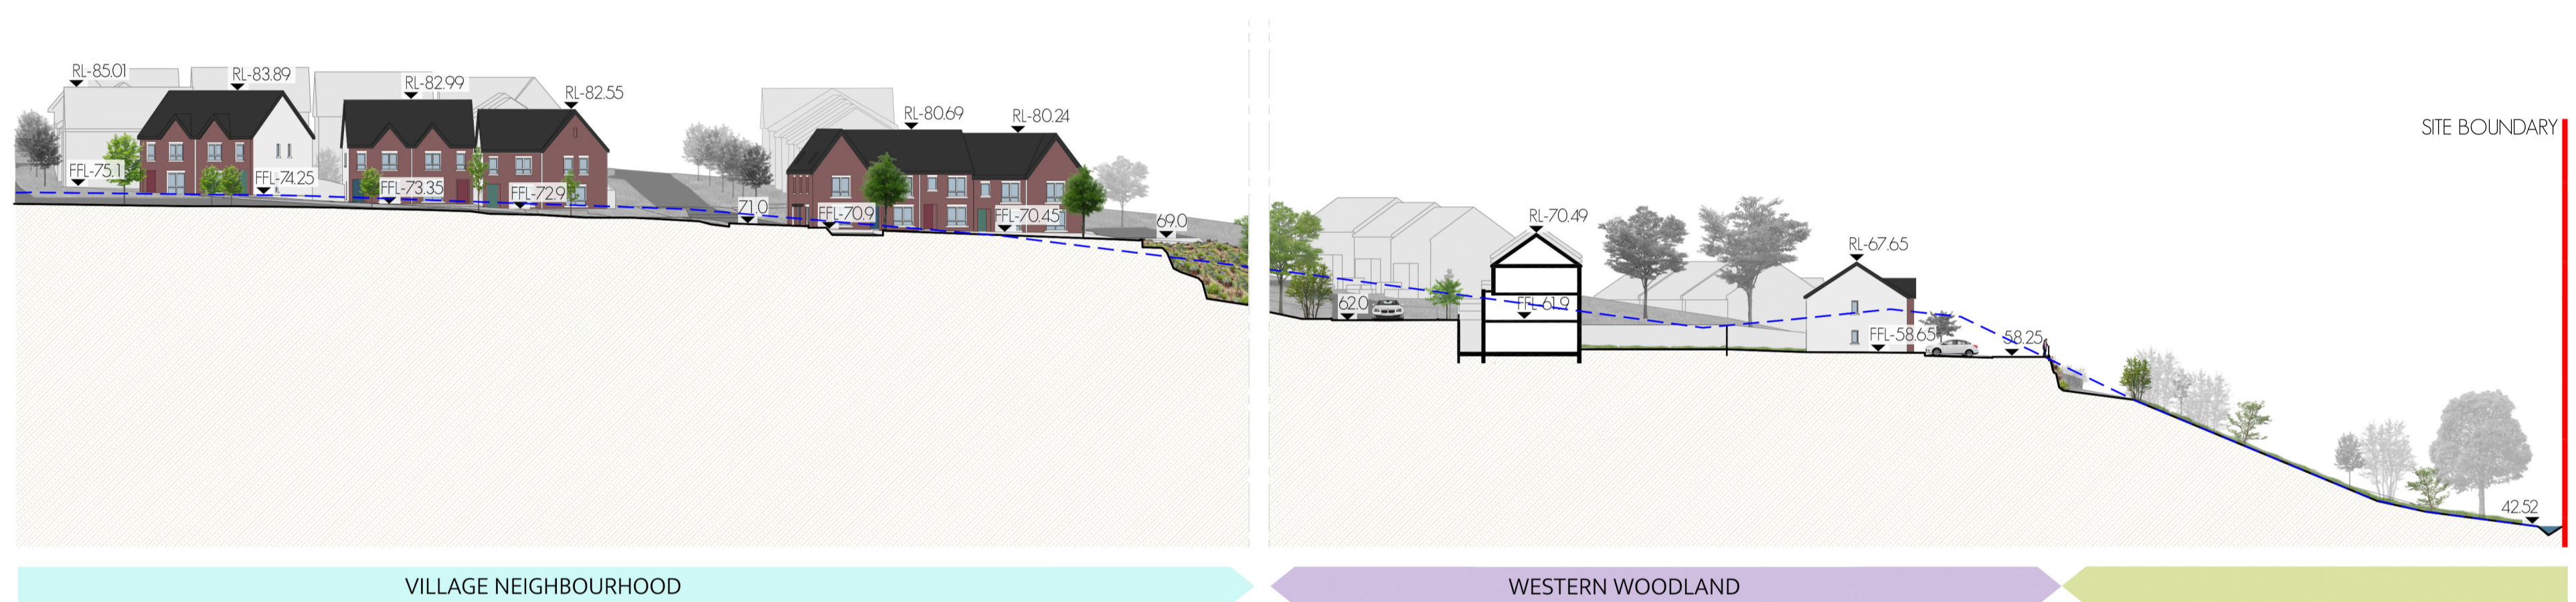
RL-85.01
RL-83.89
RL-82.99
RL-82.55
RL-80.69
RL-80.24
FFL-75.1
FFL-74.25
FFL-73.35
FFL-72.9
71.0
FFL-70.9
FFL-70.45
69.0
RL-70.49
RL-67.65
SITE BOUNDARY
62.0
FFL-61.9
FFL-58.65
58.25
42.52
VILLAGE NEIGHBOURHOOD
WESTERN WOODLAND